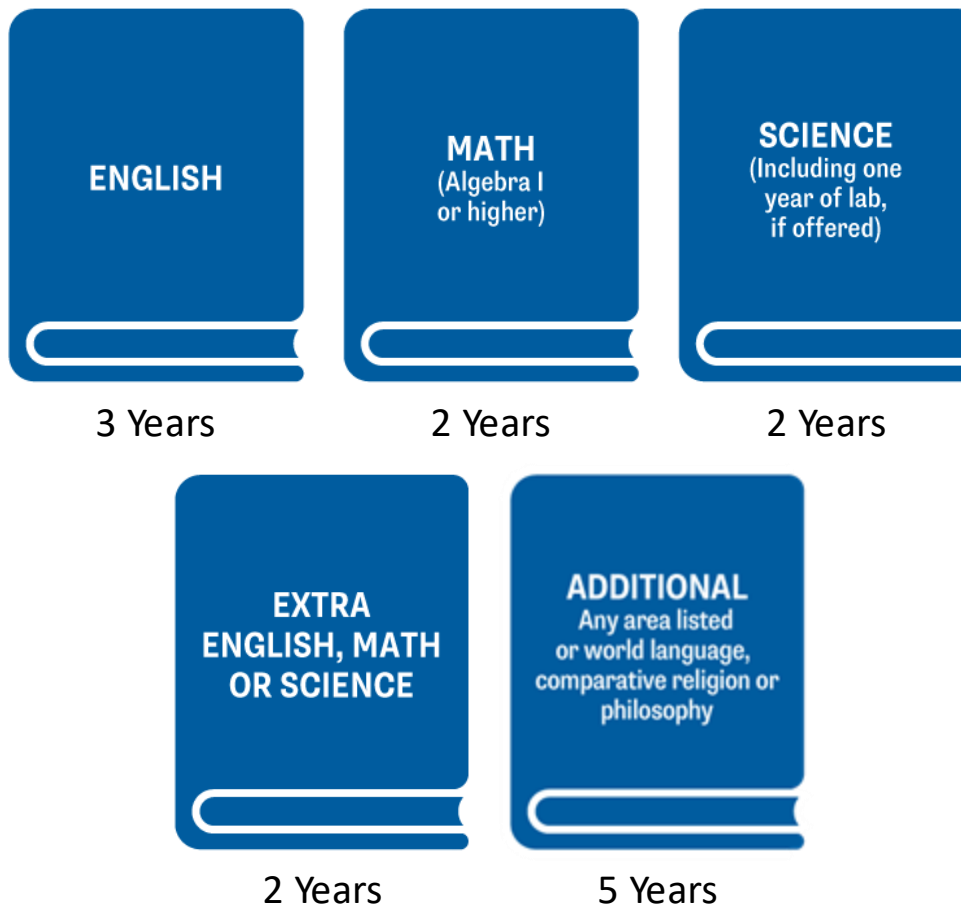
ENGLISH

3 Years

MATH
(Algebra I or higher)

2 Years

SCIENCE
(Including one year of lab, if offered)

2 Years

EXTRA
ENGLISH, MATH OR SCIENCE

2 Years

ADDITIONAL
Any area listed or world language, comparative religion or philosophy

5 Years